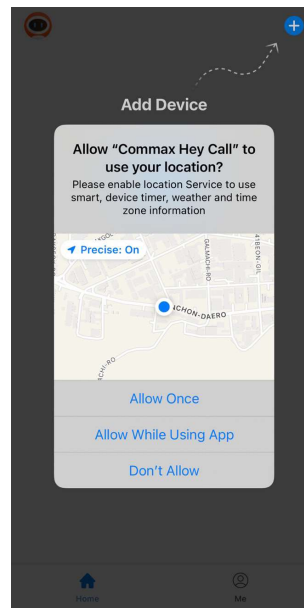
Add Device

Allow "Commax Hey Call" to use your location?

Please enable location Service to use smart, device timer, weather and time zone information

Precise: On

DALMACHI-RO

41BEON-GIL

CHON-DAERO

MACHI-RO

Allow Once

Allow While Using App

Don't Allow

Home

Me